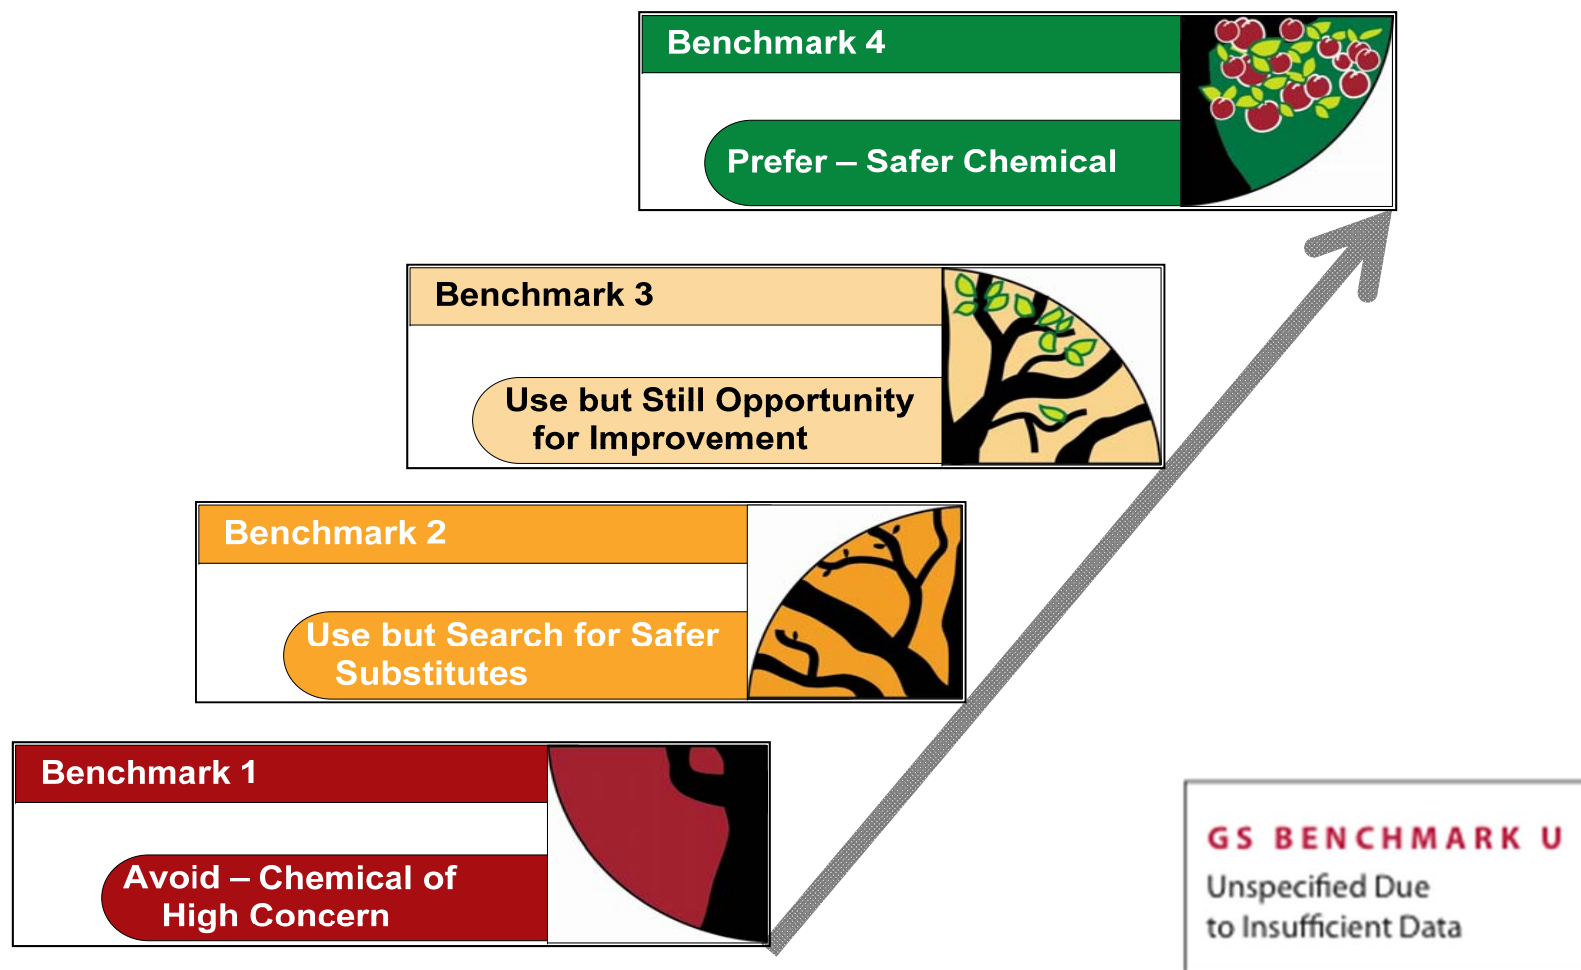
Benchmark 4

Prefer – Safer Chemical

Benchmark 3

Use but Still Opportunity for Improvement

Benchmark 2

Use but Search for Safer Substitutes

Benchmark 1

Avoid – Chemical of High Concern

GS BENCHMARK U

Unspecified Due to Insufficient Data